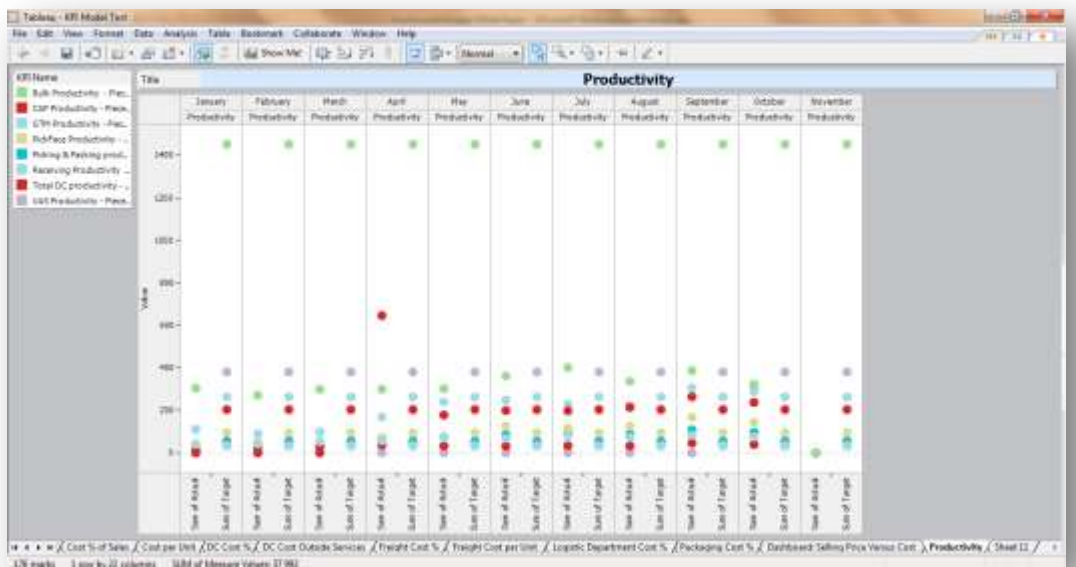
Tableau - KPI Model Test

File Edit View Format Data Analysis Table Bookmark Collaborate Window Help

Show Me! Normal

KPI Name
Bulk Productivity - Piec...
CAP Productivity - Piece...
GTM Productivity - Piec...
PickFace Productivity - ...
Picking & Packing prod...
Receiving Productivity ...
Total DC productivity - ...
VAS Productivity - Piece...

Title

Productivity

| January | February | March | April | May | June | July | August | September | October | November |
|---|---|---|---|---|---|---|---|---|---|---|
| Productivity | Productivity | Productivity | Productivity | Productivity | Productivity | Productivity | Productivity | Productivity | Productivity | Productivity |

Value

1400
1200
1000
800
600
400
200
0

Sum of Actual | Sum of Target | Sum of Actual | Sum of Target | Sum of Actual | Sum of Target | Sum of Actual | Sum of Target | Sum of Actual | Sum of Target | Sum of Actual | Sum of Target | Sum of Actual | Sum of Target | Sum of Actual | Sum of Target | Sum of Actual | Sum of Target | Sum of Actual | Sum of Target | Sum of Actual | Sum of Target

Cost % of Sales / Cost per Unit / DC Cost % / DC Cost Outside Services / Freight Cost % / Freight Cost per Unit / Logistic Department Cost % / Packaging Cost % / Dashboard: Selling Price Versus Cost / Productivity / Sheet 12

178 marks 1 row by 22 columns SUM of Measure Values: 37,982